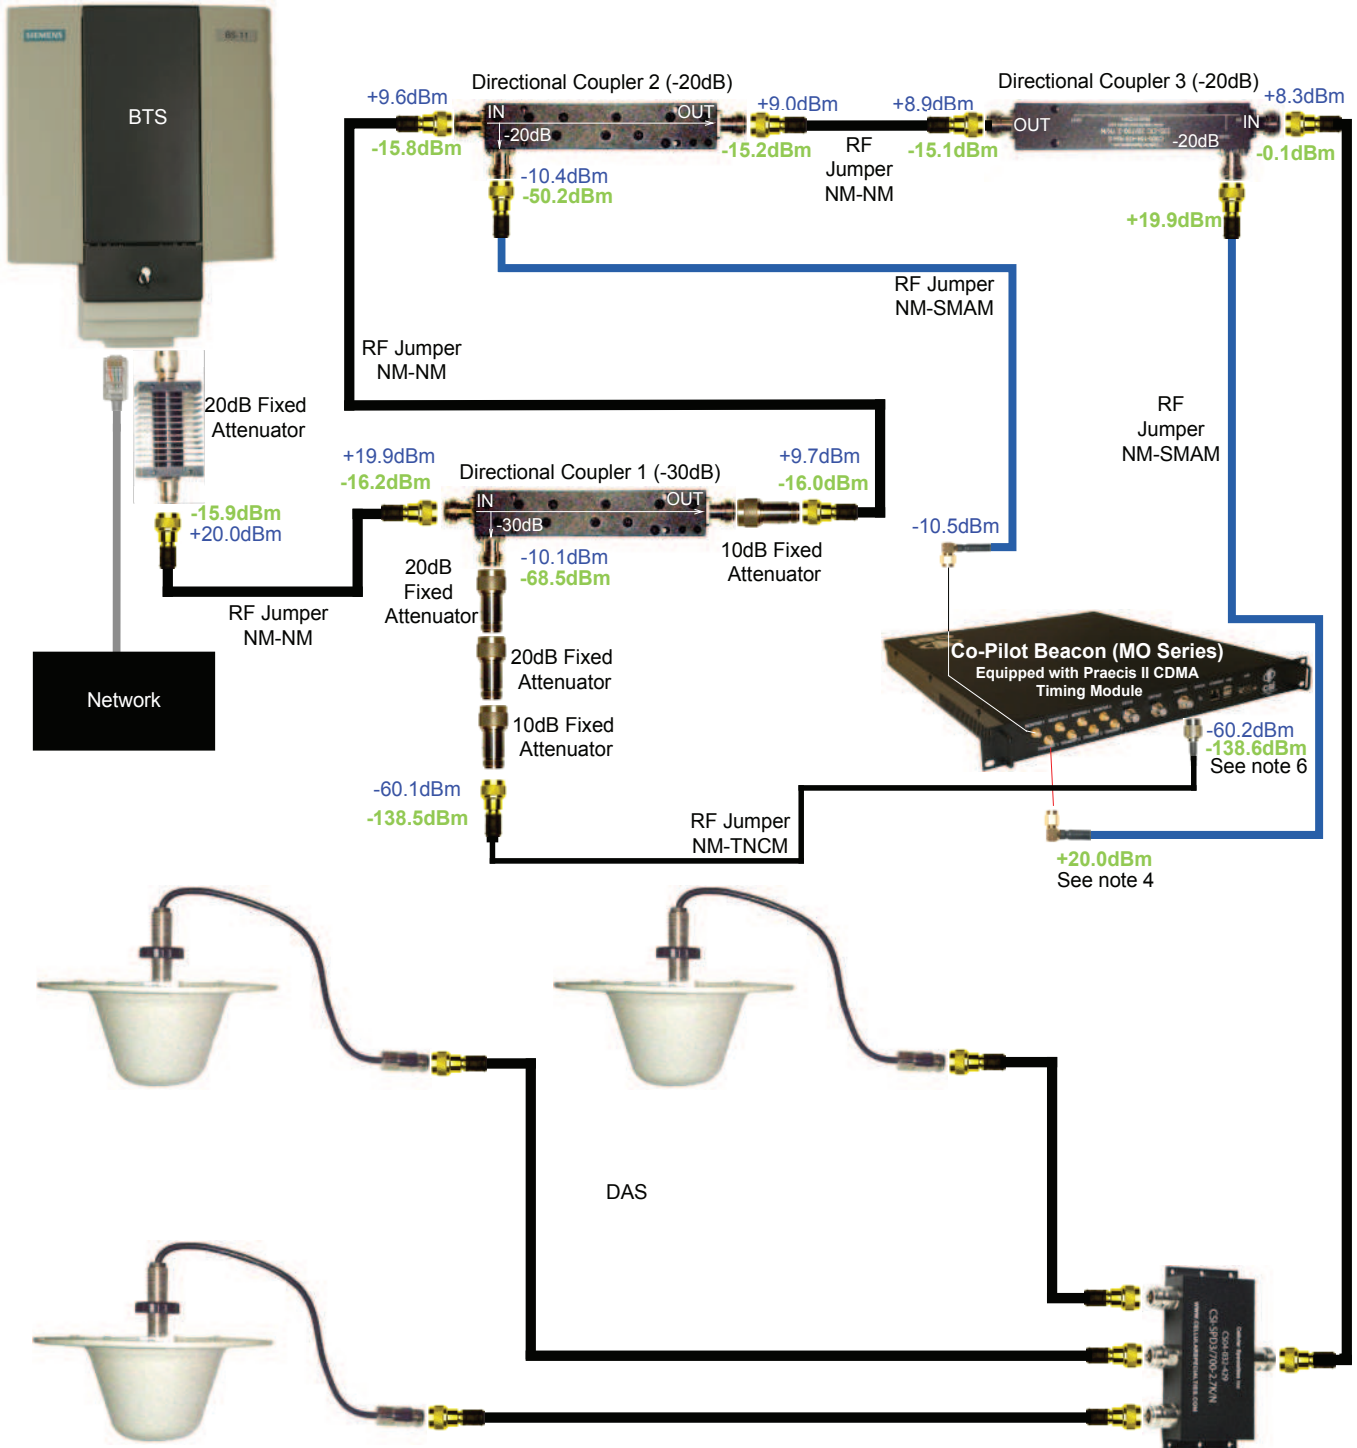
SIEMENS
BS-11
BTS

Directional Coupler 2 (-20dB)
+9.6dBm
-15.8dBm
IN
OUT
-20dB
+9.0dBm
-15.2dBm
-10.4dBm
-50.2dBm
RF Jumper NM-NM
+8.9dBm
-15.1dBm
Directional Coupler 3 (-20dB)
OUT
IN
-20dB
+8.3dBm
-0.1dBm
+19.9dBm

RF Jumper NM-SMAM

RF Jumper NM-NM

20dB Fixed Attenuator

RF Jumper NM-SMAM

+19.9dBm
-16.2dBm
Directional Coupler 1 (-30dB)
IN
OUT
-30dB
+9.7dBm
-16.0dBm
-15.9dBm
+20.0dBm
-10.1dBm
-68.5dBm
10dB Fixed Attenuator
-10.5dBm

RF Jumper NM-NM

20dB Fixed Attenuator

20dB Fixed Attenuator

10dB Fixed Attenuator

Co-Pilot Beacon (MO Series)
Equipped with Praecis II CDMA Timing Module

-60.2dBm
-138.6dBm
See note 6

Network

-60.1dBm
-138.5dBm

RF Jumper NM-TNCM

+20.0dBm
See note 4

DAS